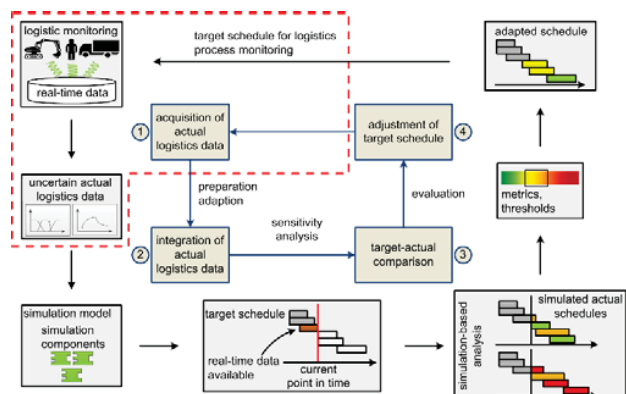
logistic monitoring

real-time data

target schedule for logistics process monitoring

adapted schedule

1 acquisition of actual logistics data

adjustment of target schedule 4

preparation adaption

evaluation

metrics, thresholds

uncertain actual logistics data

2 integration of actual logistics data

sensitivity analysis

target-actual comparison 3

simulation model

simulation components

target schedule

real-time data available

current point in time

simulation-based analysis

simulated actual schedules